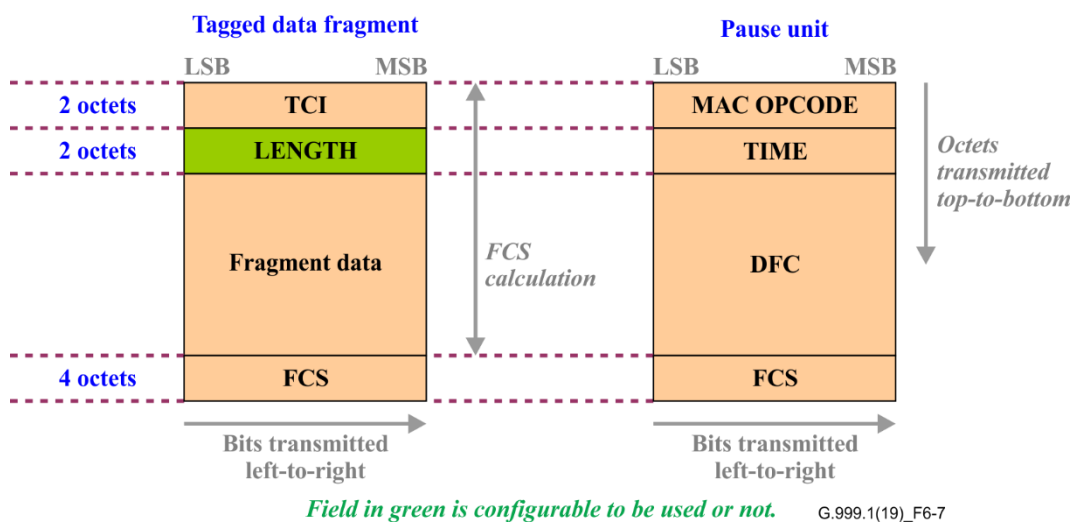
Tagged data fragment

LSB MSB

2 octets TCI

2 octets LENGTH

Fragment data

4 octets FCS

Bits transmitted left-to-right

FCS calculation

Pause unit

LSB MSB

MAC OPCODE

TIME

DFC

FCS

Bits transmitted left-to-right

Octets transmitted top-to-bottom

Field in green is configurable to be used or not.

G.999.1(19)_F6-7